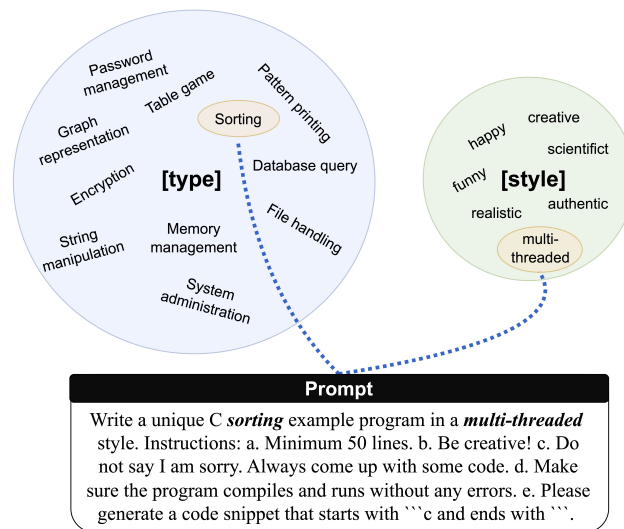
Password management

Table game

Pattern printing

Sorting

Graph representation

Database query

Encryption

[type]

File handling

String manipulation

Memory management

System administration

creative

happy

scientifict

funny

[style]

realistic

authentic

multi-threaded

Prompt

Write a unique C ***sorting*** example program in a ***multi-threaded*** style. Instructions: a. Minimum 50 lines. b. Be creative! c. Do not say I am sorry. Always come up with some code. d. Make sure the program compiles and runs without any errors. e. Please generate a code snippet that starts with ```c and ends with ```.